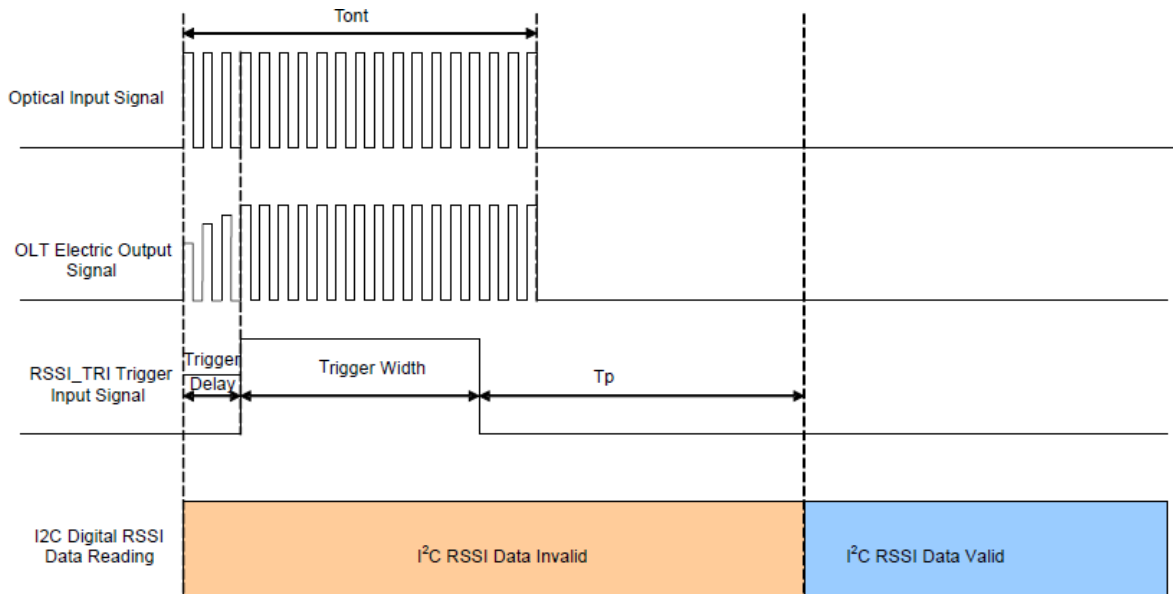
Tont

Optical Input Signal

OLT Electric Output Signal

RSSI_TRI Trigger Input Signal

Trigger Delay

Trigger Width

Tp

I2C Digital RSSI Data Reading

$I^2C$ RSSI Data Invalid

$I^2C$ RSSI Data Valid